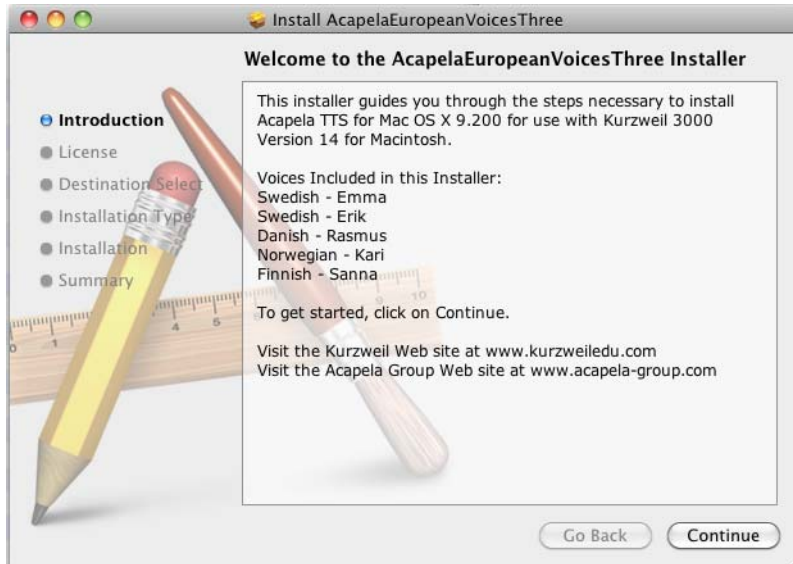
Install AcapelaEuropeanVoicesThree

Welcome to the AcapelaEuropeanVoicesThree Installer

Introduction
License
Destination Select
Installation Type
Installation
Summary

This installer guides you through the steps necessary to install Acapela TTS for Mac OS X 9.200 for use with Kurzweil 3000 Version 14 for Macintosh.

Voices Included in this Installer:
Swedish - Emma
Swedish - Erik
Danish - Rasmus
Norwegian - Kari
Finnish - Sanna

To get started, click on Continue.

Visit the Kurzweil Web site at www.kurzweiledu.com
Visit the Acapela Group Web site at www.acapela-group.com

Go Back
Continue